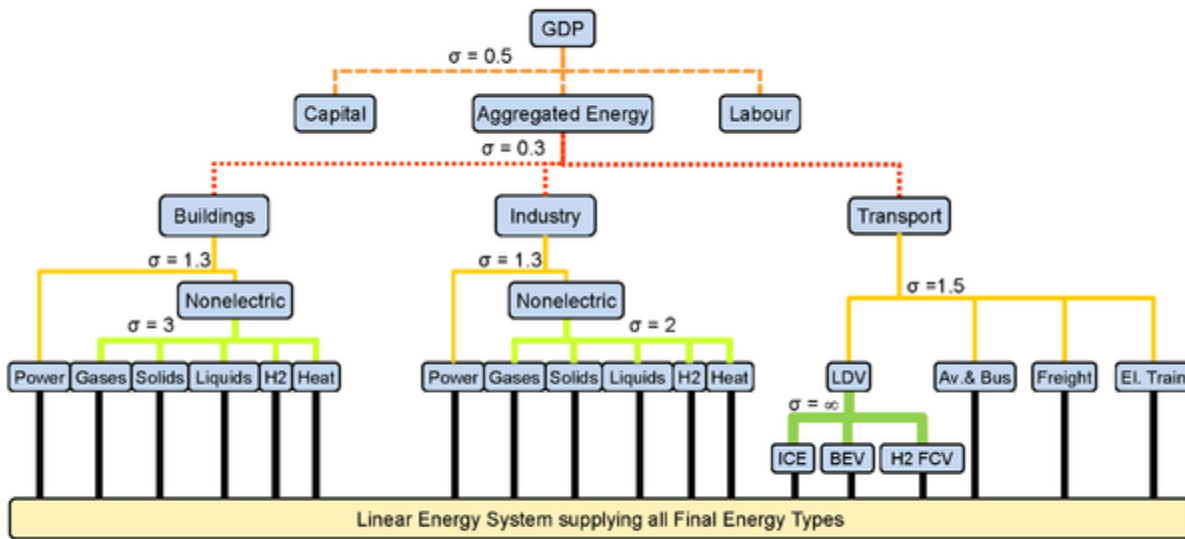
GDP

σ = 0.5

Capital

Aggregated Energy

Labour

σ = 0.3

Buildings

Industry

Transport

σ = 1.3

Nonelectric

σ = 3

Power Gases Solids Liquids H2 Heat

σ = 1.3

Nonelectric

σ = 2

Power Gases Solids Liquids H2 Heat

σ =1.5

LDV

Av.& Bus

Freight

El. Train

σ = ∞

ICE BEV H2 FCV

Linear Energy System supplying all Final Energy Types